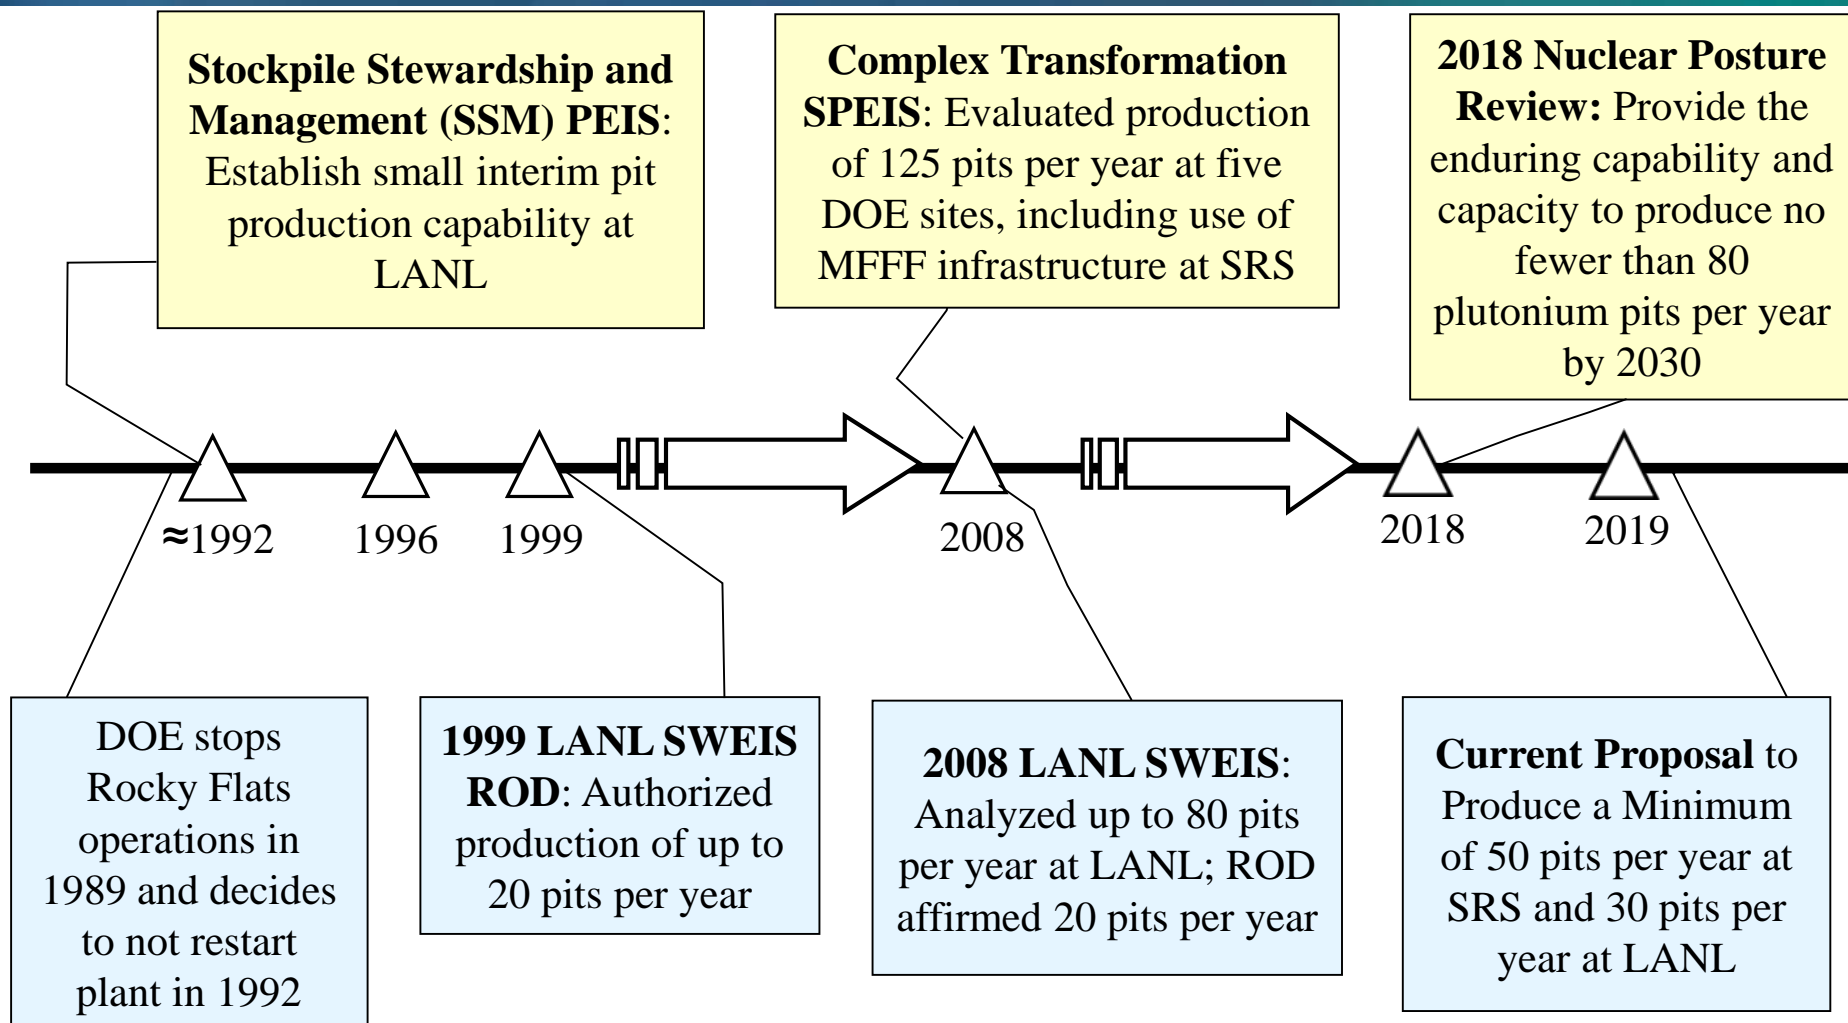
**Stockpile Stewardship and Management (SSM) PEIS**: Establish small interim pit production capability at LANL

**Complex Transformation SPEIS**: Evaluated production of 125 pits per year at five DOE sites, including use of MFFF infrastructure at SRS

**2018 Nuclear Posture Review:** Provide the enduring capability and capacity to produce no fewer than 80 plutonium pits per year by 2030

≈1992

1996

1999

2008

2018

2019

DOE stops Rocky Flats operations in 1989 and decides to not restart plant in 1992

**1999 LANL SWEIS ROD**: Authorized production of up to 20 pits per year

**2008 LANL SWEIS**: Analyzed up to 80 pits per year at LANL; ROD affirmed 20 pits per year

**Current Proposal** to Produce a Minimum of 50 pits per year at SRS and 30 pits per year at LANL